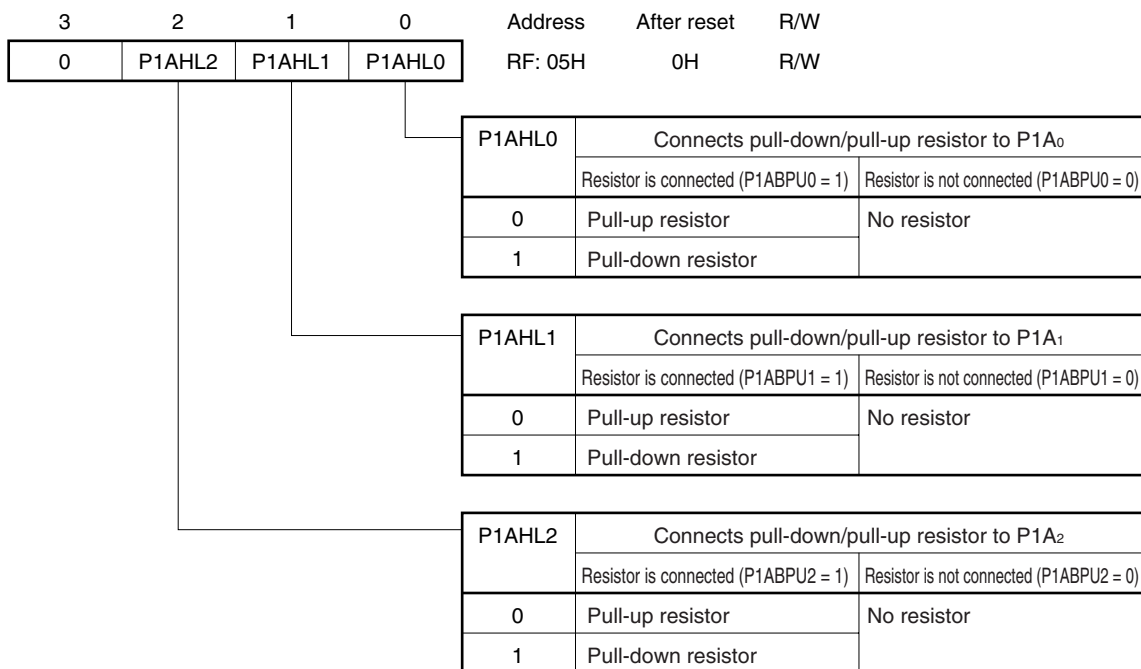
| 3 | 2 | 1 | 0 | Address | After reset | R/W |
|---|---|---|---|---|---|---|
| 0 | P1AHL2 | P1AHL1 | P1AHL0 | RF: 05H | 0H | R/W |

| P1AHL0 | Connects pull-down/pull-up resistor to $P1A_0$ | |
|---|---|---|
| | Resistor is connected (P1ABPU0 = 1) | Resistor is not connected (P1ABPU0 = 0) |
| 0 | Pull-up resistor | No resistor |
| 1 | Pull-down resistor | |

| P1AHL1 | Connects pull-down/pull-up resistor to $P1A_1$ | |
|---|---|---|
| | Resistor is connected (P1ABPU1 = 1) | Resistor is not connected (P1ABPU1 = 0) |
| 0 | Pull-up resistor | No resistor |
| 1 | Pull-down resistor | |

| P1AHL2 | Connects pull-down/pull-up resistor to $P1A_2$ | |
|---|---|---|
| | Resistor is connected (P1ABPU2 = 1) | Resistor is not connected (P1ABPU2 = 0) |
| 0 | Pull-up resistor | No resistor |
| 1 | Pull-down resistor | |